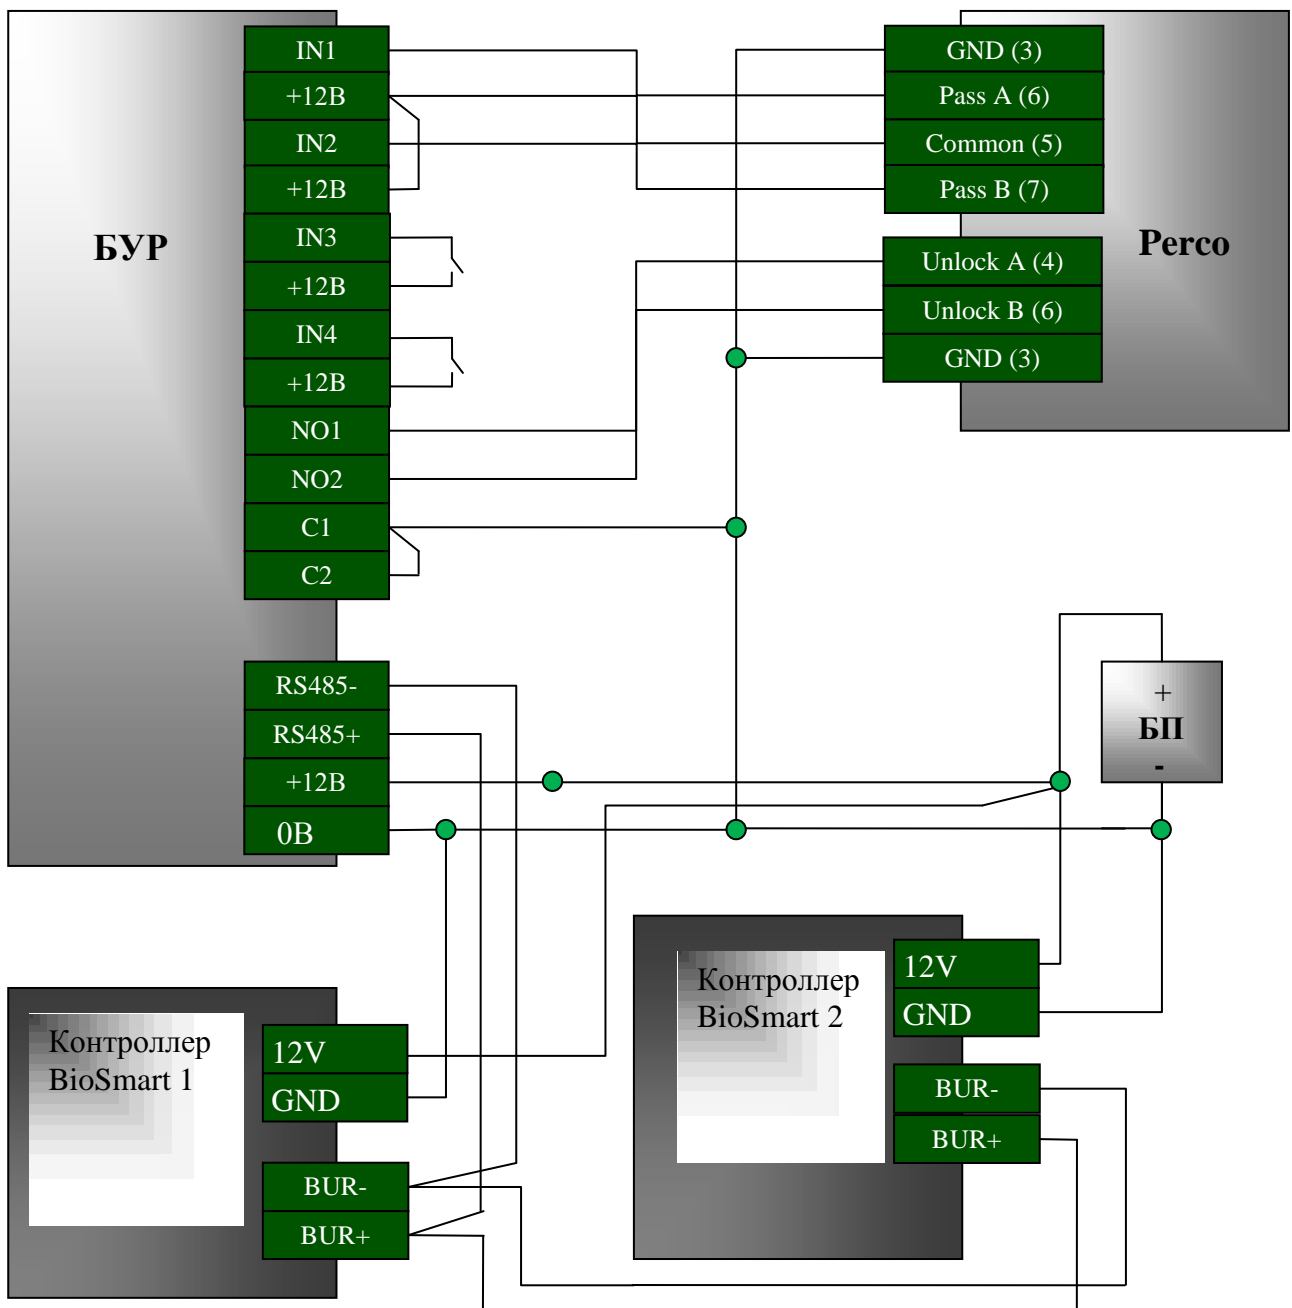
IN1
+12В
IN2
+12В
IN3
+12В
IN4
+12В
NO1
NO2
C1
C2

БУР

GND (3)
Pass A (6)
Common (5)
Pass B (7)

Perco

Unlock A (4)
Unlock B (6)
GND (3)

RS485-
RS485+
+12В
0В

+
БП
-

Контроллер BioSmart 2
12V
GND
BUR-
BUR+

Контроллер BioSmart 1
12V
GND
BUR-
BUR+